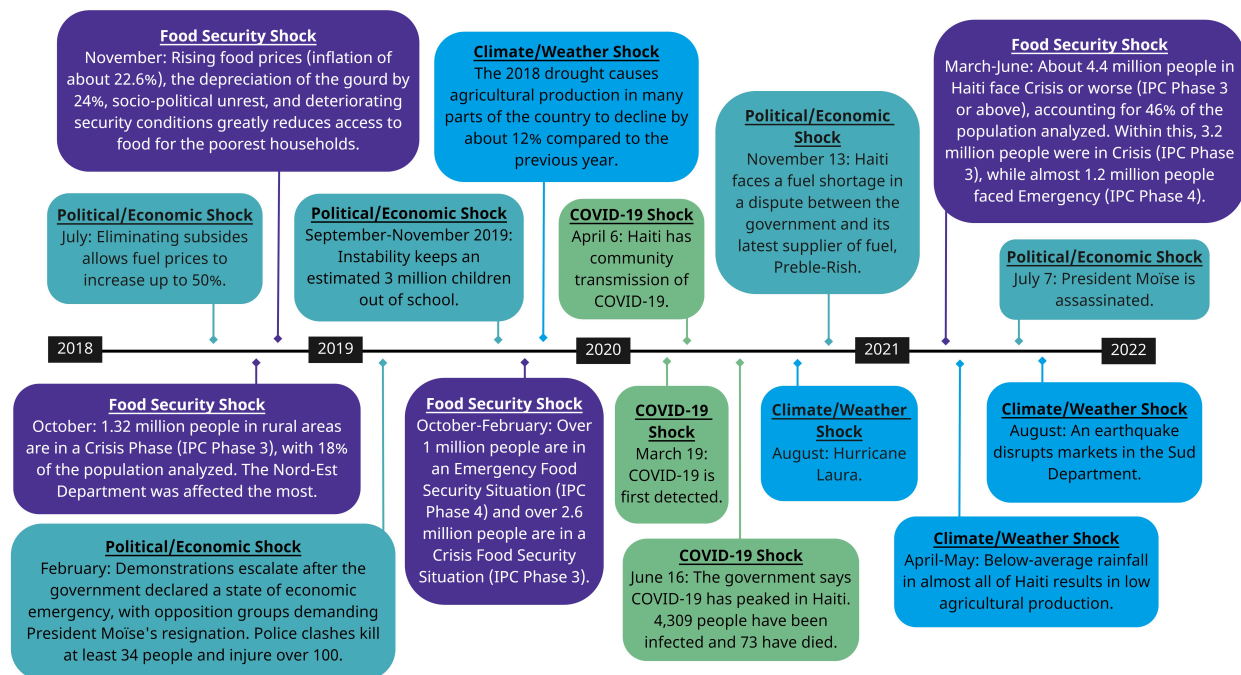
Food Security Shock
November: Rising food prices (inflation of about 22.6%), the depreciation of the gourd by 24%, socio-political unrest, and deteriorating security conditions greatly reduces access to food for the poorest households.

Climate/Weather Shock
The 2018 drought causes agricultural production in many parts of the country to decline by about 12% compared to the previous year.

Food Security Shock
March-June: About 4.4 million people in Haiti face Crisis or worse (IPC Phase 3 or above), accounting for 46% of the population analyzed. Within this, 3.2 million people were in Crisis (IPC Phase 3), while almost 1.2 million people faced Emergency (IPC Phase 4).

Political/Economic Shock
November 13: Haiti faces a fuel shortage in a dispute between the government and its latest supplier of fuel, Preble-Rish.

Political/Economic Shock
July: Eliminating subsides allows fuel prices to increase up to 50%.

Political/Economic Shock
September-November 2019: Instability keeps an estimated 3 million children out of school.

COVID-19 Shock
April 6: Haiti has community transmission of COVID-19.

Political/Economic Shock
July 7: President Moïse is assassinated.

2018

2019

2020

2021

2022

Food Security Shock
October: 1.32 million people in rural areas are in a Crisis Phase (IPC Phase 3), with 18% of the population analyzed. The Nord-Est Department was affected the most.

Food Security Shock
October-February: Over 1 million people are in an Emergency Food Security Situation (IPC Phase 4) and over 2.6 million people are in a Crisis Food Security Situation (IPC Phase 3).

COVID-19 Shock
March 19: COVID-19 is first detected.

Climate/Weather Shock
August: Hurricane Laura.

Climate/Weather Shock
August: An earthquake disrupts markets in the Sud Department.

Political/Economic Shock
February: Demonstrations escalate after the government declared a state of economic emergency, with opposition groups demanding President Moïse's resignation. Police clashes kill at least 34 people and injure over 100.

COVID-19 Shock
June 16: The government says COVID-19 has peaked in Haiti. 4,309 people have been infected and 73 have died.

Climate/Weather Shock
April-May: Below-average rainfall in almost all of Haiti results in low agricultural production.